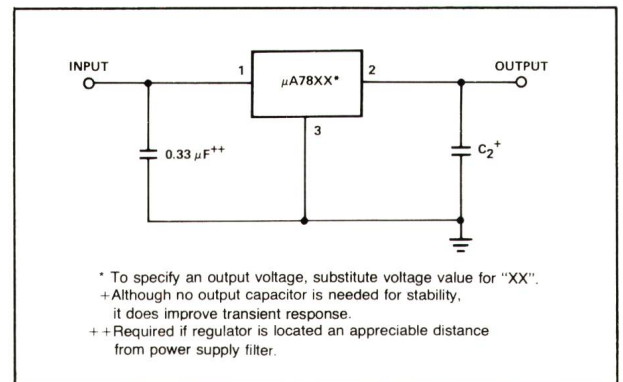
INPUT

1

$\mu$A78XX*

2

OUTPUT

3

0.33 $\mu$F$^{++}$

C$_2^+$

* To specify an output voltage, substitute voltage value for "XX".
+ Although no output capacitor is needed for stability, it does improve transient response.
+ + Required if regulator is located an appreciable distance from power supply filter.